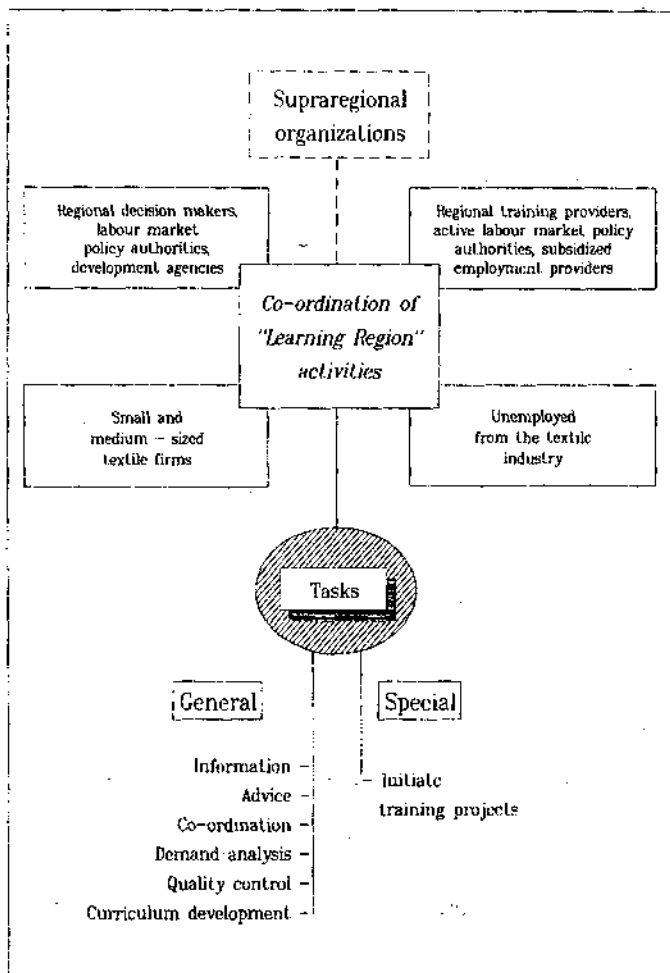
Supraregional organizations

Regional decision makers, labour market policy authorities, development agencies

Regional training providers, active labour market policy authorities, subsidized employment providers

Co-ordination of "Learning Region" activities

Small and medium – sized textile firms

Unemployed from the textile industry

Tasks

General

Information

Advice

Co-ordination

Demand analysis

Quality control

Curriculum development

Special

Initiate training projects